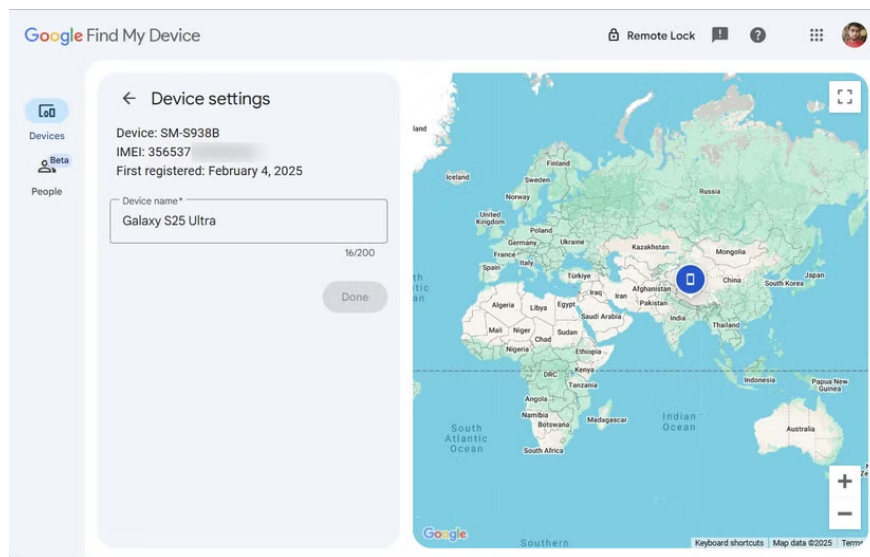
Google Find My Device

Remote Lock

Devices

Beta
People

← Device settings

Device: SM-S938B
IMEI: 356537 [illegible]
First registered: February 4, 2025

Device name*
Galaxy S25 Ultra
16/200

Done

land
Finland
Iceland
Sweden
Norway
Russia
United Kingdom
Poland
Germany
Ukraine
Kazakhstan
Mongolia
France
Italy
Spain
Türkiye
China
Japan
South Korea
Afghanistan
Iraq
Iran
Pakistan
Algeria
Libya
Egypt
Saudi Arabia
India
Thailand
Mali
Niger
Chad
Sudan
Nigeria
Ethiopia
Kenya
DRC
Tanzania
Indonesia
Papua New Guinea
Angola
Namibia
Botswana
Madagascar
Australia
South Atlantic Ocean
Indian Ocean
South Africa
Southern
Google
Keyboard shortcuts
Map data ©2025
Terms
+
−